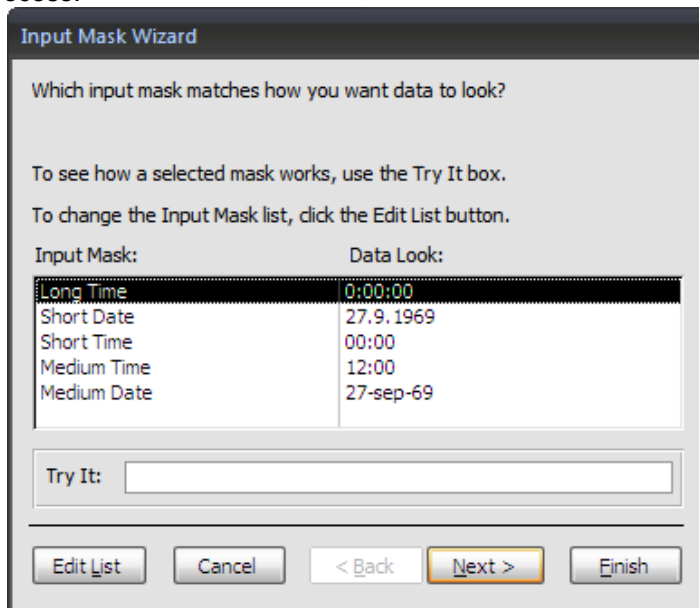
Input Mask Wizard

Which input mask matches how you want data to look?

To see how a selected mask works, use the Try It box.

To change the Input Mask list, click the Edit List button.

| Input Mask: | Data Look: |
|---|---|
| Long Time | 0:00:00 |
| Short Date | 27.9.1969 |
| Short Time | 00:00 |
| Medium Time | 12:00 |
| Medium Date | 27-sep-69 |

Try It:

Edit List | Cancel | < Back | Next > | Finish